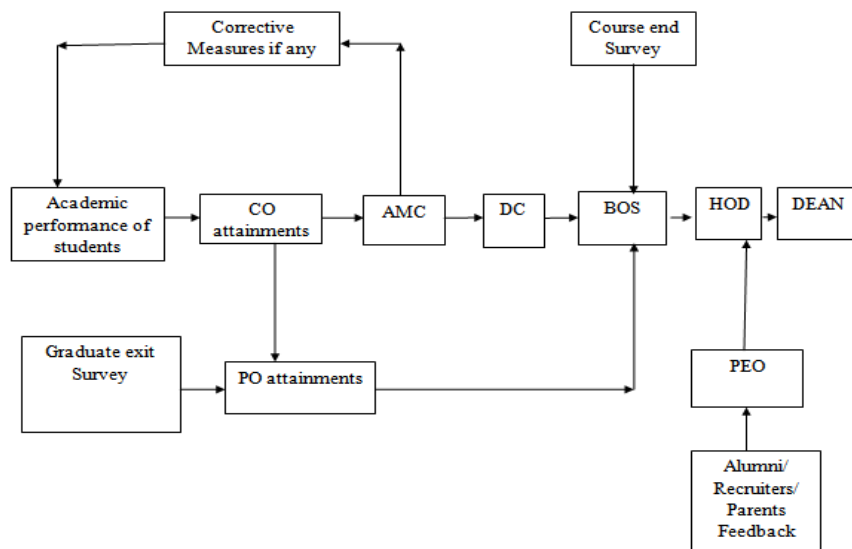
Corrective Measures if any

Course end Survey

Academic performance of students

CO attainments

AMC

DC

BOS

HOD

DEAN

Graduate exit Survey

PO attainments

PEO

Alumni/ Recruiters/ Parents Feedback